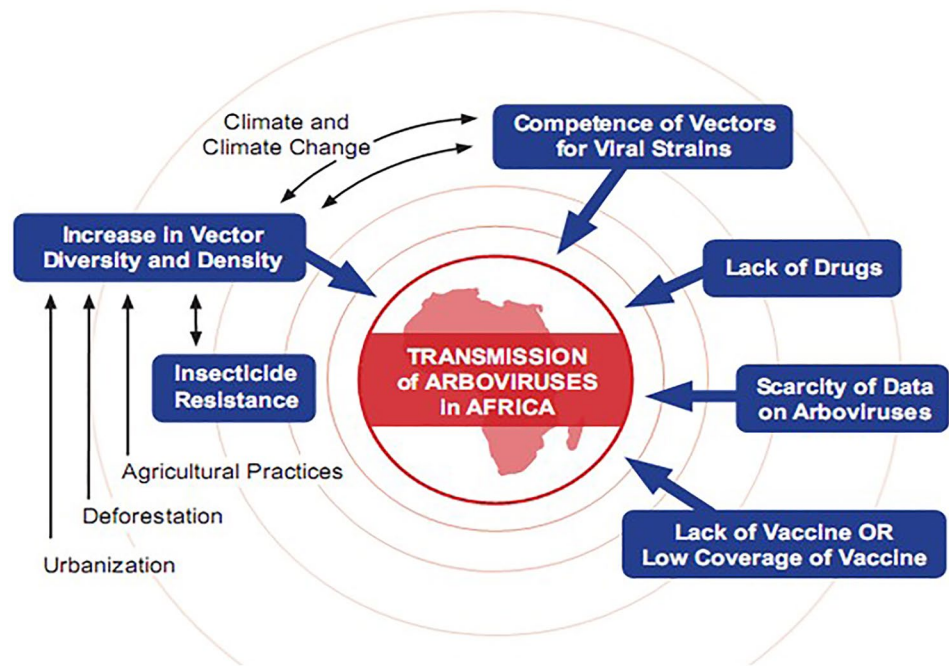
Climate and Climate Change

Competence of Vectors for Viral Strains

Increase in Vector Diversity and Density

Lack of Drugs

Insecticide Resistance

TRANSMISSION of ARBOVIRUSES in AFRICA

Scarcity of Data on Arboviruses

Agricultural Practices

Deforestation

Urbanization

Lack of Vaccine OR Low Coverage of Vaccine